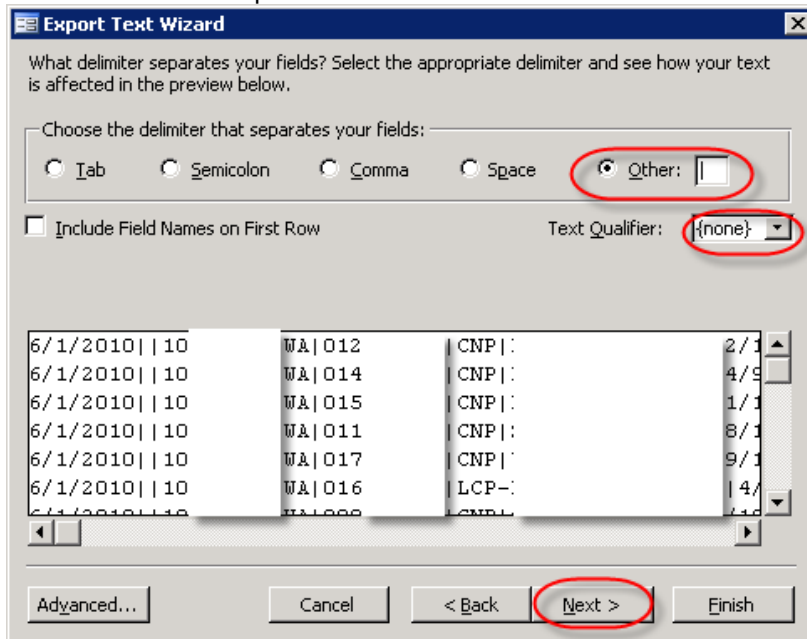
Export Text Wizard

What delimiter separates your fields? Select the appropriate delimiter and see how your text is affected in the preview below.

Choose the delimiter that separates your fields:

Tab
Semicolon
Comma
Space
Other: |

Include Field Names on First Row

Text Qualifier: {none}

6/1/2010||10 WA|012 |CNP|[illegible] 2/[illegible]
6/1/2010||10 WA|014 |CNP|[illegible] 4/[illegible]
6/1/2010||10 WA|015 |CNP|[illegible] 1/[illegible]
6/1/2010||10 WA|011 |CNP|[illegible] 8/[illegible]
6/1/2010||10 WA|017 |CNP|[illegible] 9/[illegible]
6/1/2010||10 WA|016 |LCP-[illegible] |4/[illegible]
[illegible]

Advanced...
Cancel
< Back
Next >
Finish